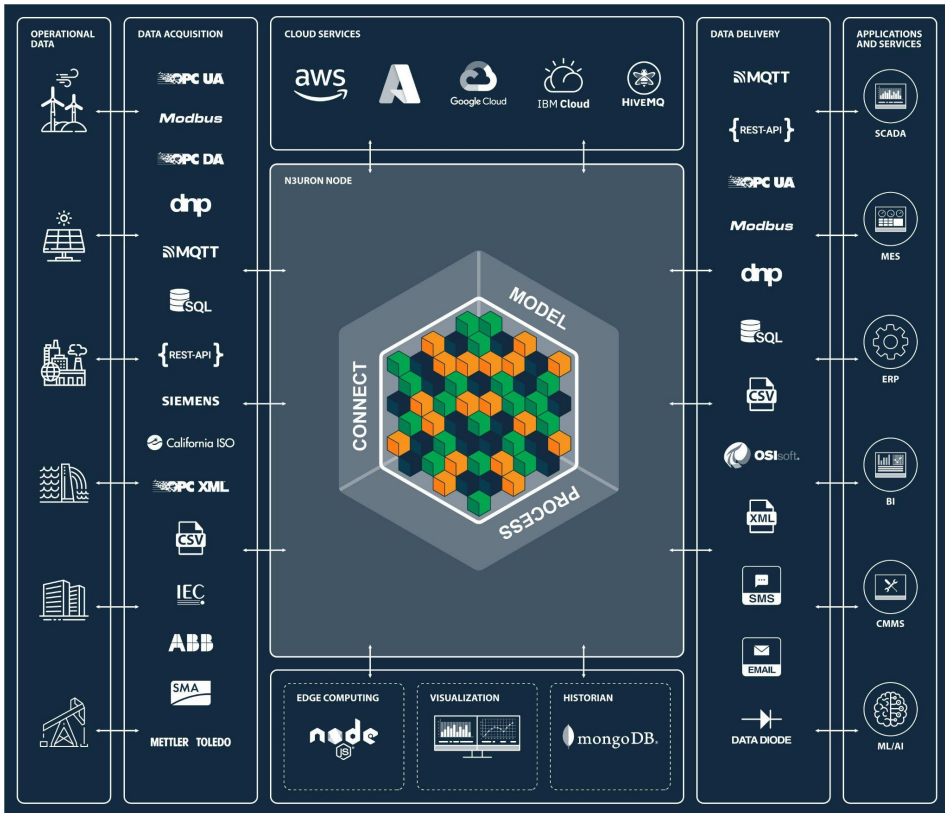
OPERATIONAL DATA

DATA ACQUISITION

OPC UA
Modbus
OPC DA
dnp
MQTT
SQL
{REST-API}
SIEMENS
California ISO
OPC XML
CSV
IEC
ABB
SMA
METTLER TOLEDO

CLOUD SERVICES

aws
Google Cloud
IBM Cloud
HIVEMQ

N3URON NODE

MODEL
CONNECT
PROCESS

EDGE COMPUTING
node JS

VISUALIZATION

HISTORIAN
mongoDB.

DATA DELIVERY

MQTT
{REST-API}
OPC UA
Modbus
dnp
SQL
CSV
OSIsoft.
XML
SMS
EMAIL
DATA DIODE

APPLICATIONS AND SERVICES

SCADA
MES
ERP
BI
CMMS
ML/AI